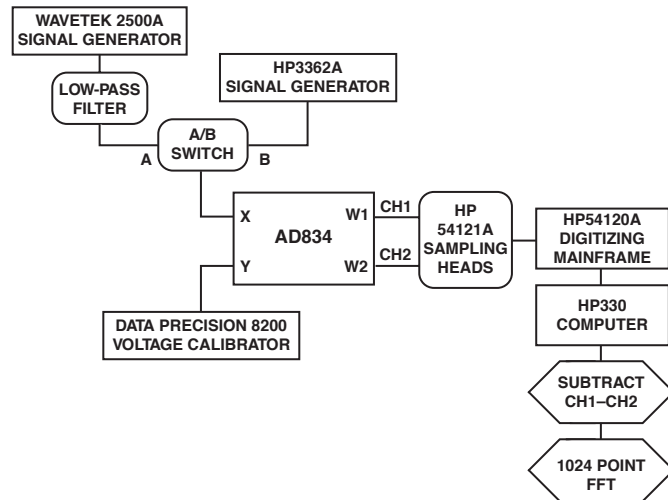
WAVETEK 2500A SIGNAL GENERATOR

LOW-PASS FILTER

HP3362A SIGNAL GENERATOR

A/B SWITCH

A

B

X

W1

AD834

Y

W2

CH1

CH2

HP 54121A SAMPLING HEADS

HP54120A DIGITIZING MAINFRAME

HP330 COMPUTER

SUBTRACT CH1–CH2

1024 POINT FFT

DATA PRECISION 8200 VOLTAGE CALIBRATOR